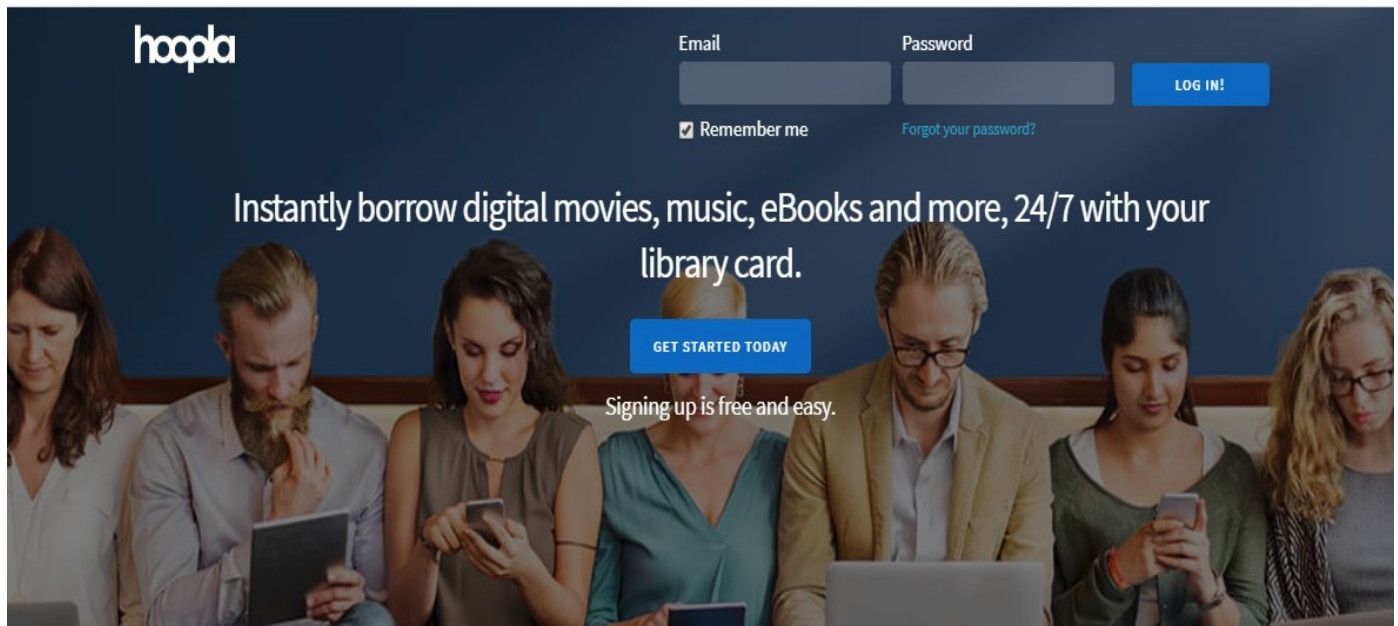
hoopla

Email
Password
LOG IN!
Remember me
Forgot your password?

Instantly borrow digital movies, music, eBooks and more, 24/7 with your library card.

GET STARTED TODAY

Signing up is free and easy.